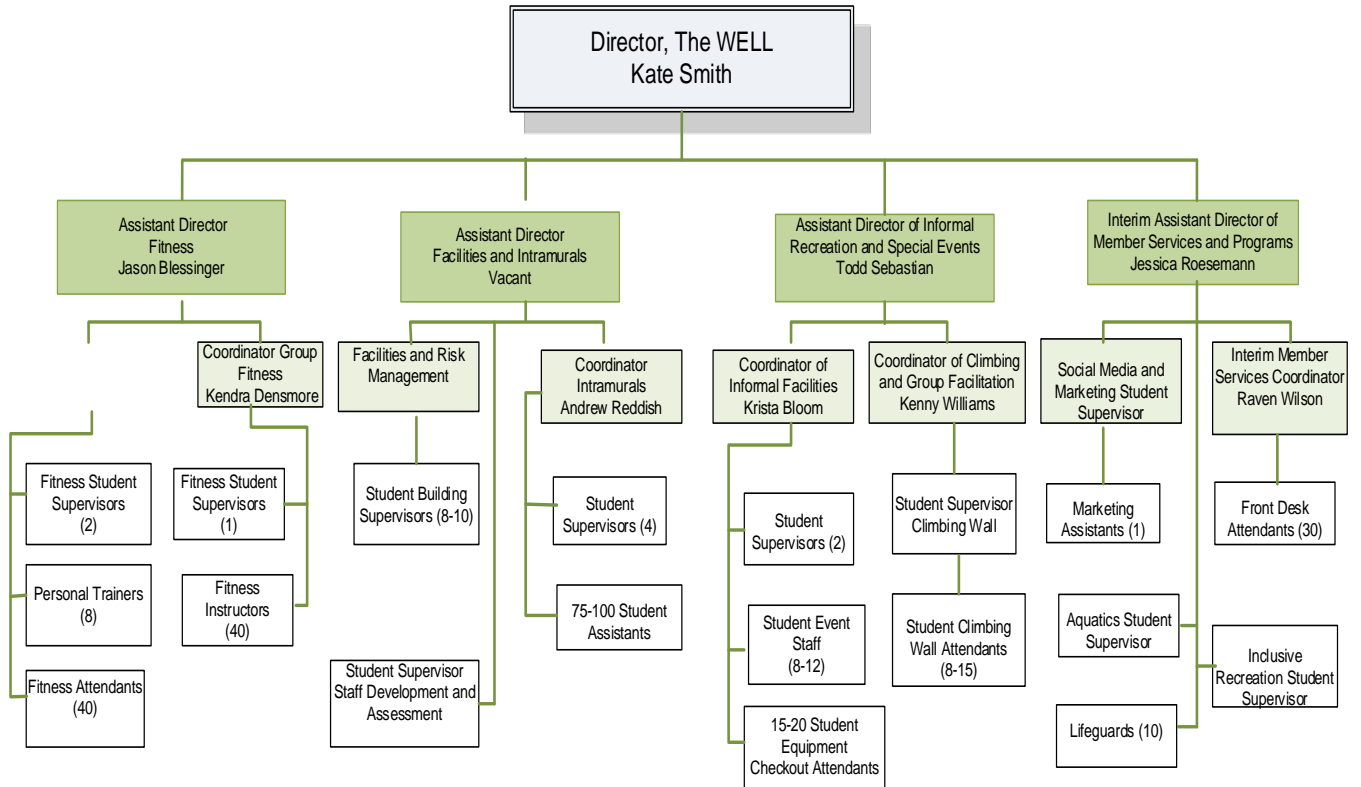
Director, The WELL
Kate Smith

Assistant Director
Fitness
Jason Blessinger

Coordinator Group Fitness
Kendra Densmore

Fitness Student Supervisors (2)

Personal Trainers (8)

Fitness Attendants (40)

Fitness Student Supervisors (1)

Fitness Instructors (40)

Assistant Director
Facilities and Intramurals
Vacant

Facilities and Risk Management

Student Building Supervisors (8-10)

Student Supervisor Staff Development and Assessment

Coordinator Intramurals
Andrew Reddish

Student Supervisors (4)

75-100 Student Assistants

Assistant Director of Informal Recreation and Special Events
Todd Sebastian

Coordinator of Informal Facilities
Krista Bloom

Student Supervisors (2)

Student Event Staff (8-12)

15-20 Student Equipment Checkout Attendants

Coordinator of Climbing and Group Facilitation
Kenny Williams

Student Supervisor Climbing Wall

Student Climbing Wall Attendants (8-15)

Interim Assistant Director of Member Services and Programs
Jessica Roesemann

Social Media and Marketing Student Supervisor

Marketing Assistants (1)

Aquatics Student Supervisor

Lifeguards (10)

Interim Member Services Coordinator
Raven Wilson

Front Desk Attendants (30)

Inclusive Recreation Student Supervisor